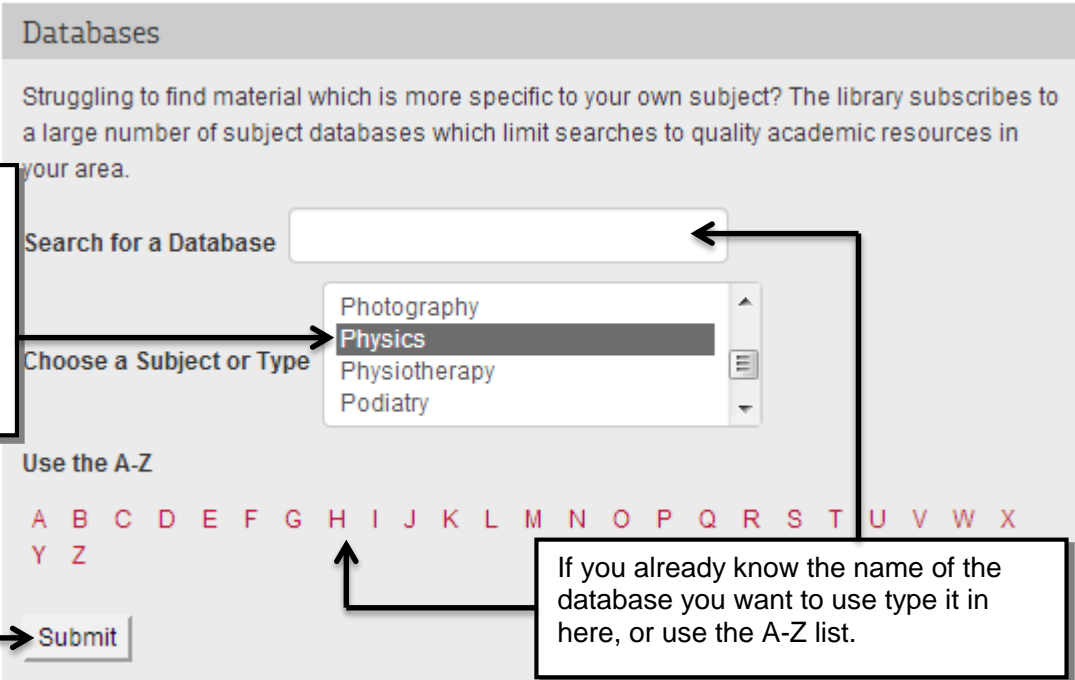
Databases

Struggling to find material which is more specific to your own subject? The library subscribes to a large number of subject databases which limit searches to quality academic resources in your area.

Search for a Database

Choose a Subject or Type

Photography
Physics
Physiotherapy
Podiatry

Use the A-Z

A B C D E F G H I J K L M N O P Q R S T U V W X Y Z

Submit

If you already know the name of the database you want to use type it in here, or use the A-Z list.